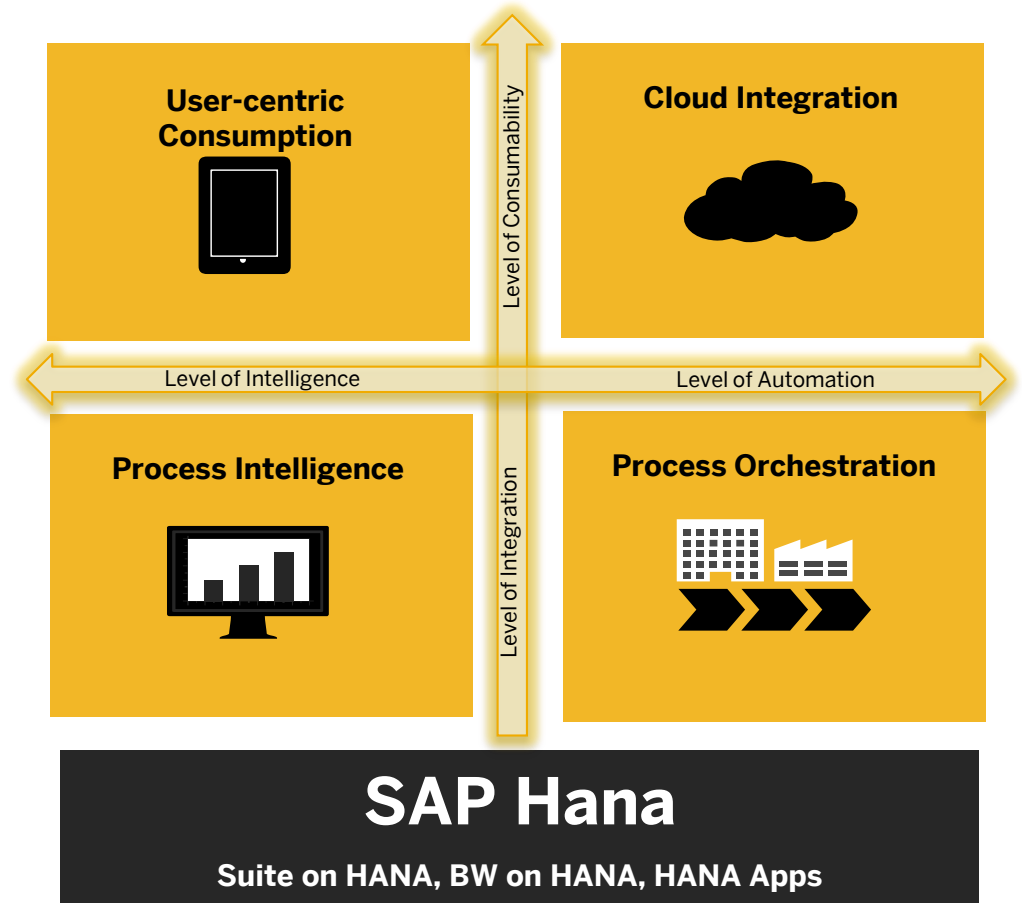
User-centric Consumption

Level of Consumability

Cloud Integration

Level of Intelligence

Level of Automation

Process Intelligence

Level of Integration

Process Orchestration

SAP Hana

Suite on HANA, BW on HANA, HANA Apps